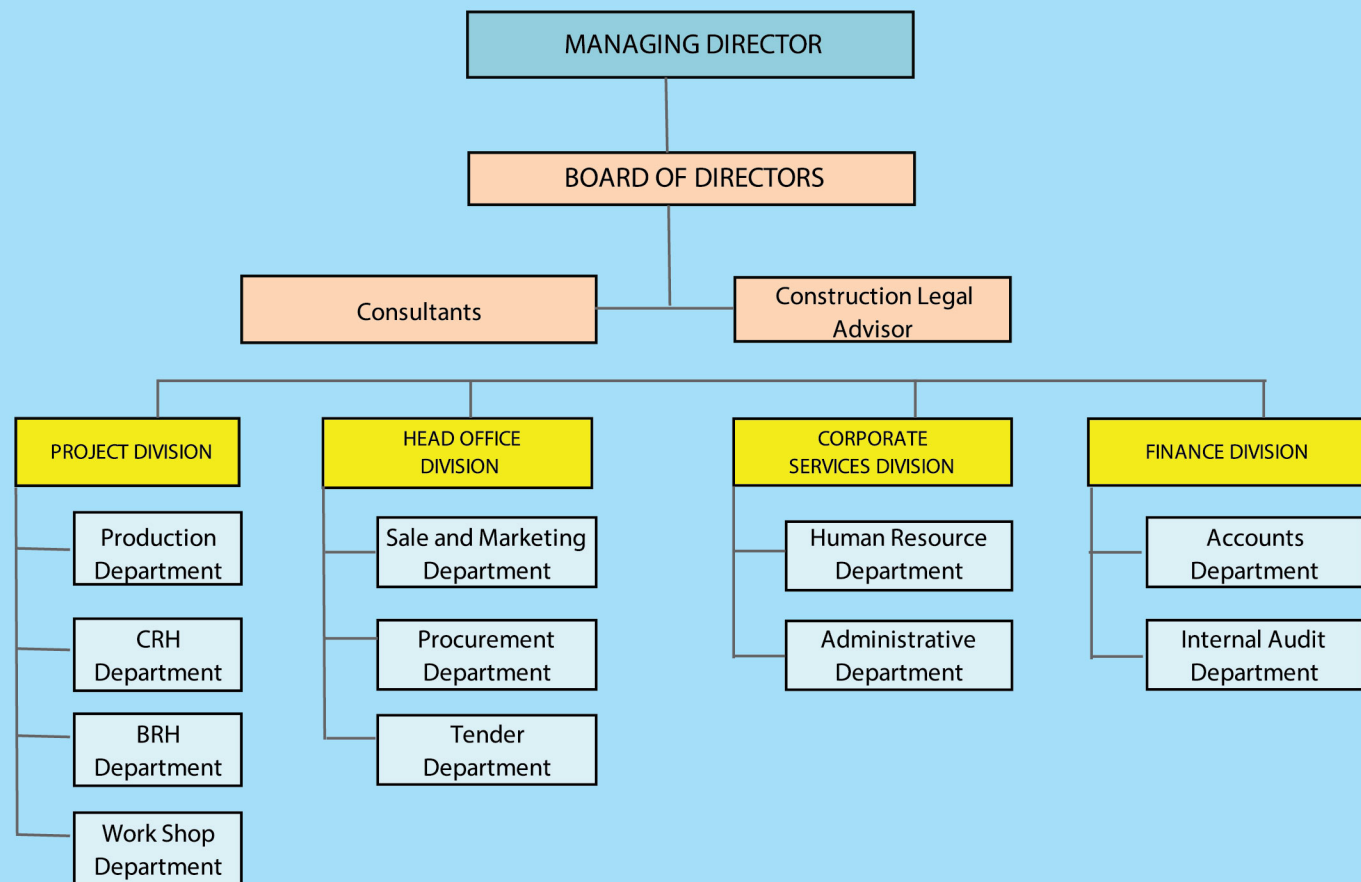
MANAGING DIRECTOR

BOARD OF DIRECTORS

Consultants

Construction Legal Advisor

PROJECT DIVISION

Production Department

CRH Department

BRH Department

Work Shop Department

HEAD OFFICE DIVISION

Sale and Marketing Department

Procurement Department

Tender Department

CORPORATE SERVICES DIVISION

Human Resource Department

Administrative Department

FINANCE DIVISION

Accounts Department

Internal Audit Department